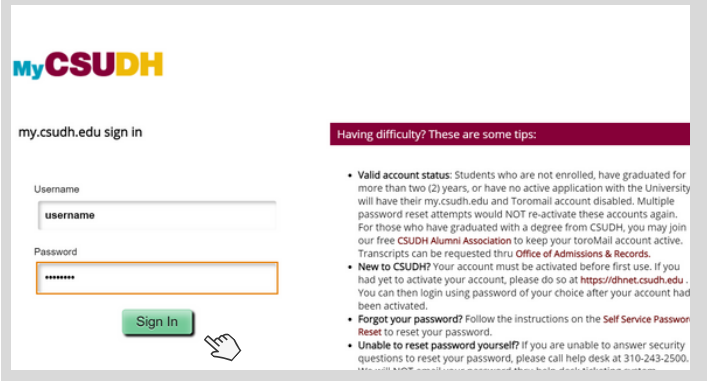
MyCSUDH

my.csudh.edu sign in

Username

username

Password

••••••••

Sign In

Having difficulty? These are some tips:

- **Valid account status**: Students who are not enrolled, have graduated for more than two (2) years, or have no active application with the University will have their my.csudh.edu and Toromail account disabled. Multiple password reset attempts would NOT re-activate these accounts again. For those who have graduated with a degree from CSUDH, you may join our free CSUDH Alumni Association to keep your toroMail account active. Transcripts can be requested thru Office of Admissions & Records.
- **New to CSUDH?** Your account must be activated before first use. If you had yet to activate your account, please do so at https://dhnet.csudh.edu . You can then login using password of your choice after your account had been activated.
- **Forgot your password?** Follow the instructions on the Self Service Passwor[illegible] Reset to reset your password.
- **Unable to reset password yourself?** If you are unable to answer security questions to reset your password, please call help desk at 310-243-2500.
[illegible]